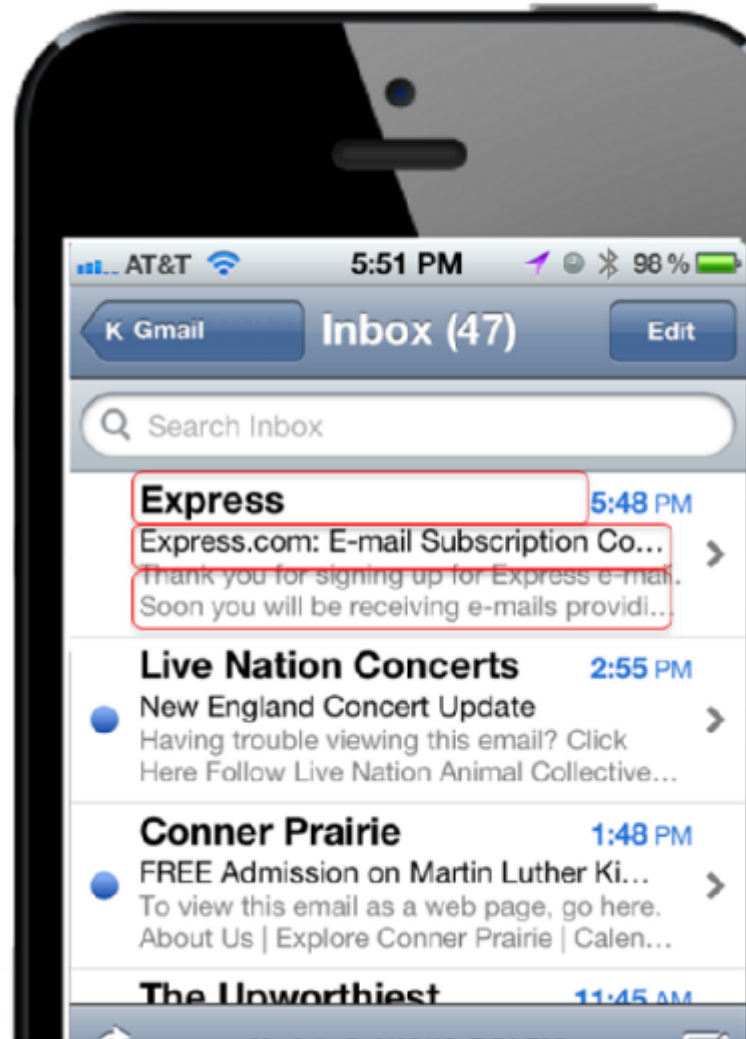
AT&T 5:51 PM 98 %

K Gmail Inbox (47) Edit

Search Inbox

Express 5:48 PM
Express.com: E-mail Subscription Co...
Thank you for signing up for Express e-mail. Soon you will be receiving e-mails providi...

Live Nation Concerts 2:55 PM
New England Concert Update
Having trouble viewing this email? Click Here Follow Live Nation Animal Collective...

Conner Prairie 1:48 PM
FREE Admission on Martin Luther Ki...
To view this email as a web page, go here. About Us | Explore Conner Prairie | Calen...

The Upworthiest 11:45 AM